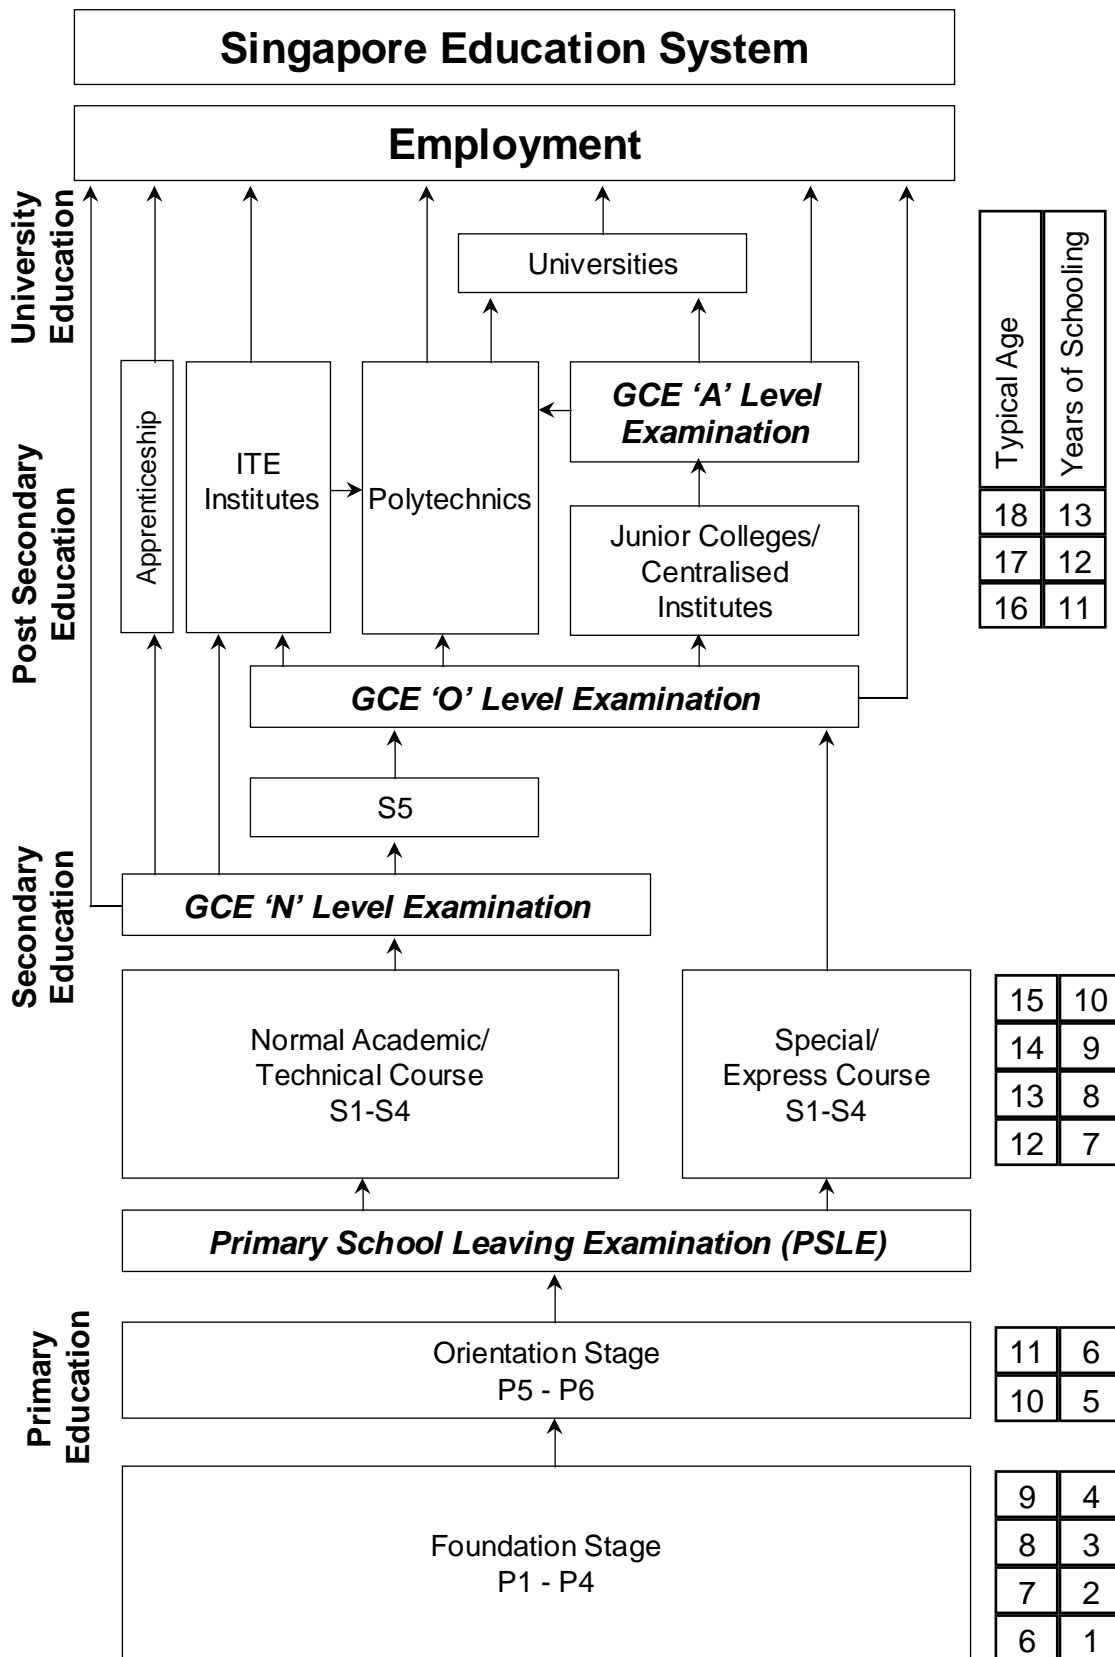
Singapore Education System

Employment

University Education

Universities

Post Secondary Education

Apprenticeship

ITE Institutes

Polytechnics

GCE 'A' Level Examination

Junior Colleges/ Centralised Institutes

| Typical Age | Years of Schooling |
|---|---|
| 18 | 13 |
| 17 | 12 |
| 16 | 11 |

GCE 'O' Level Examination

S5

Secondary Education

GCE 'N' Level Examination

Normal Academic/ Technical Course S1-S4

Special/ Express Course S1-S4

| | |
|---|---|
| 15 | 10 |
| 14 | 9 |
| 13 | 8 |
| 12 | 7 |

Primary School Leaving Examination (PSLE)

Primary Education

Orientation Stage P5 - P6

| | |
|---|---|
| 11 | 6 |
| 10 | 5 |

Foundation Stage P1 - P4

| | |
|---|---|
| 9 | 4 |
| 8 | 3 |
| 7 | 2 |
| 6 | 1 |